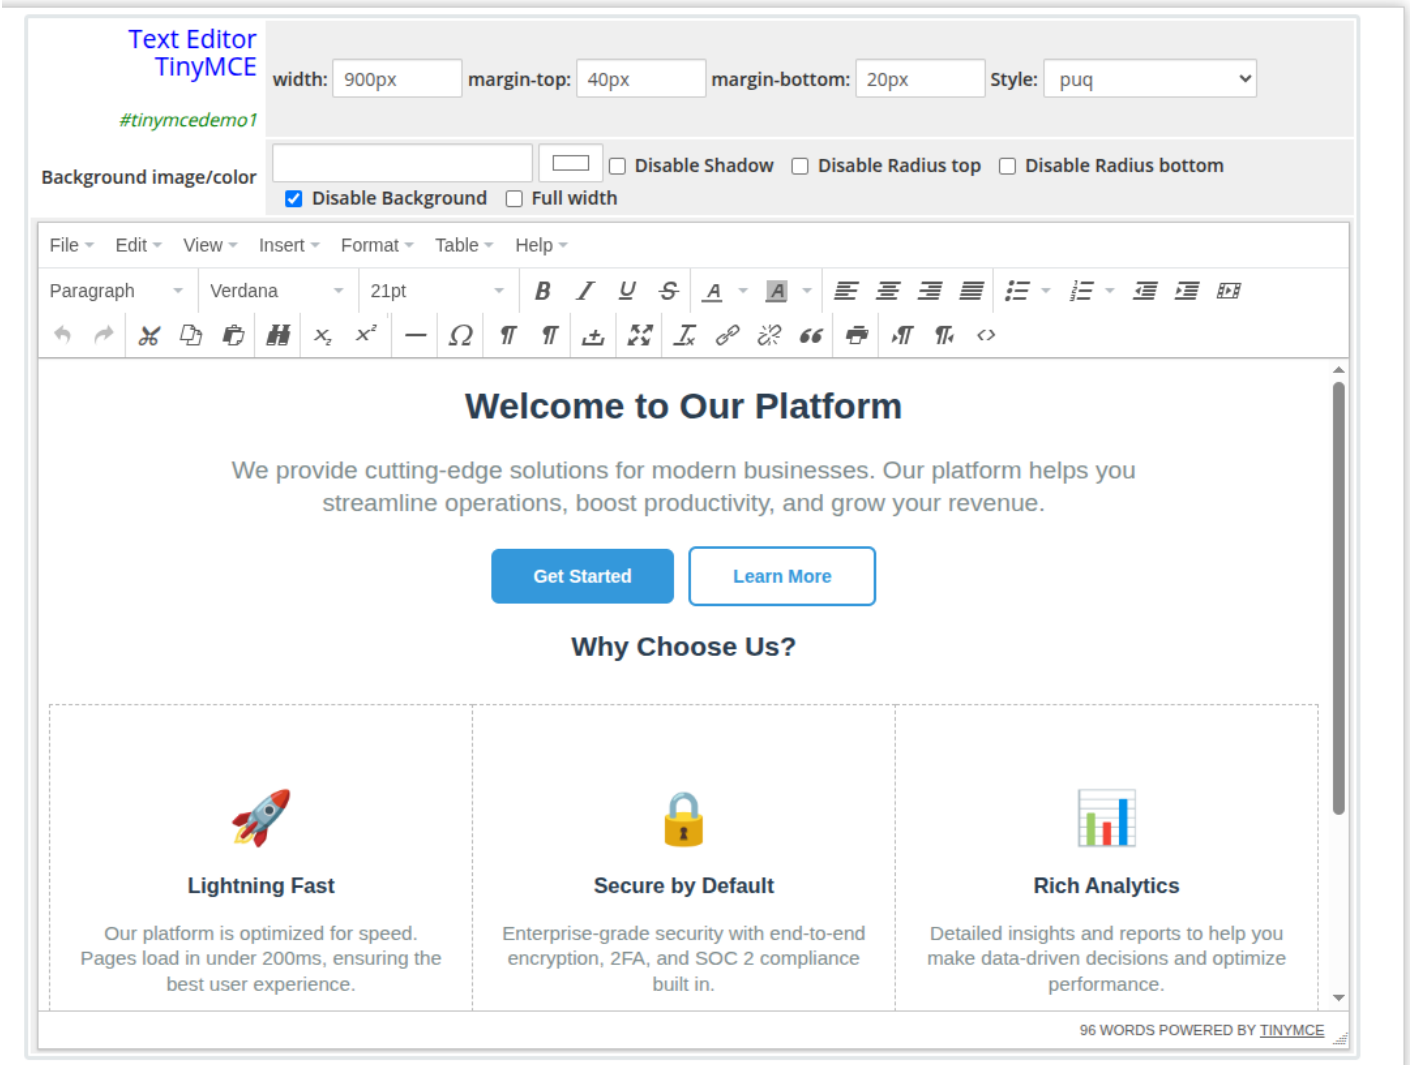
Text Editor
TinyMCE
#tinymcedemo1

width: 900px margin-top: 40px margin-bottom: 20px Style: puq

Background image/color
Disable Shadow Disable Radius top Disable Radius bottom
Disable Background Full width

File Edit View Insert Format Table Help

Paragraph Verdana 21pt

Welcome to Our Platform

We provide cutting-edge solutions for modern businesses. Our platform helps you streamline operations, boost productivity, and grow your revenue.

Get Started Learn More

Why Choose Us?

Lightning Fast

Our platform is optimized for speed. Pages load in under 200ms, ensuring the best user experience.

Secure by Default

Enterprise-grade security with end-to-end encryption, 2FA, and SOC 2 compliance built in.

Rich Analytics

Detailed insights and reports to help you make data-driven decisions and optimize performance.

96 WORDS POWERED BY TINYMCE